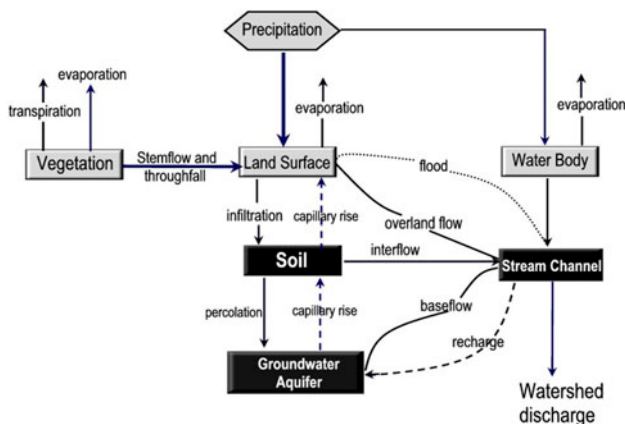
Precipitation

transpiration
evaporation

Vegetation

Stemflow and throughfall

evaporation

Land Surface

flood

evaporation

Water Body

infiltration
capillary rise

overland flow

Soil

interflow

Stream Channel

percolation
capillary rise

baseflow

recharge

Groundwater Aquifer

Watershed discharge